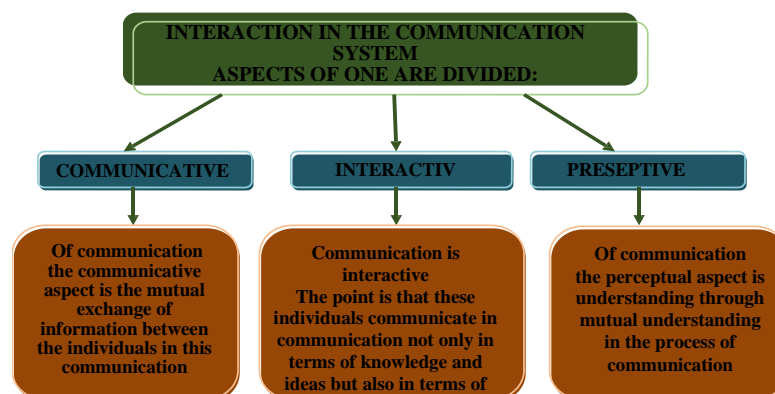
INTERACTION IN THE COMMUNICATION SYSTEM
ASPECTS OF ONE ARE DIVIDED:

COMMUNICATIVE

INTERACTIV

PRESEPTIVE

Of communication the communicative aspect is the mutual exchange of information between the individuals in this communication

Communication is interactive
The point is that these individuals communicate in communication not only in terms of knowledge and ideas but also in terms of

Of communication the perceptual aspect is understanding through mutual understanding in the process of communication